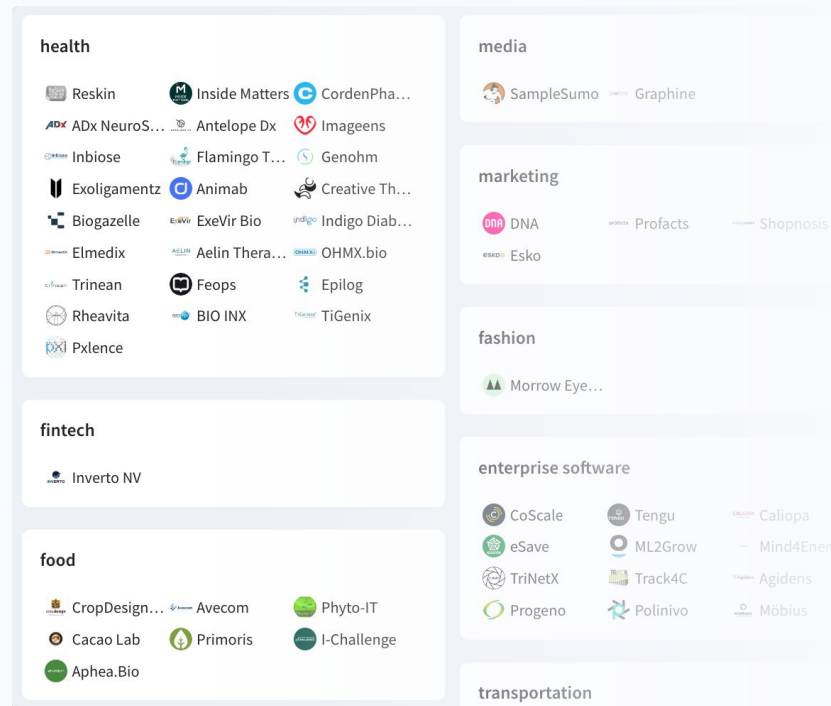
health

Reskin
Inside Matters
CordenPha…
ADx NeuroS…
Antelope Dx
Imageens
Inbiose
Flamingo T…
Genohm
Exoligamentz
Animab
Creative Th…
Biogazelle
ExeVir Bio
Indigo Diab…
Elmedix
Aelin Thera…
OHMX.bio
Trinean
Feops
Epilog
Rheavita
BIO INX
TiGenix
Pxlence

fintech

Inverto NV

food

CropDesign…
Avecom
Phyto-IT
Cacao Lab
Primoris
I-Challenge
Aphea.Bio

media

SampleSumo
Graphine

marketing

DNA
Profacts
Shopnosis
Esko

fashion

Morrow Eye…

enterprise software

CoScale
Tengu
Caliopa
eSave
ML2Grow
Mind4Ener
TriNetX
Track4C
Agidens
Progeno
Polinivo
Möbius

transportation